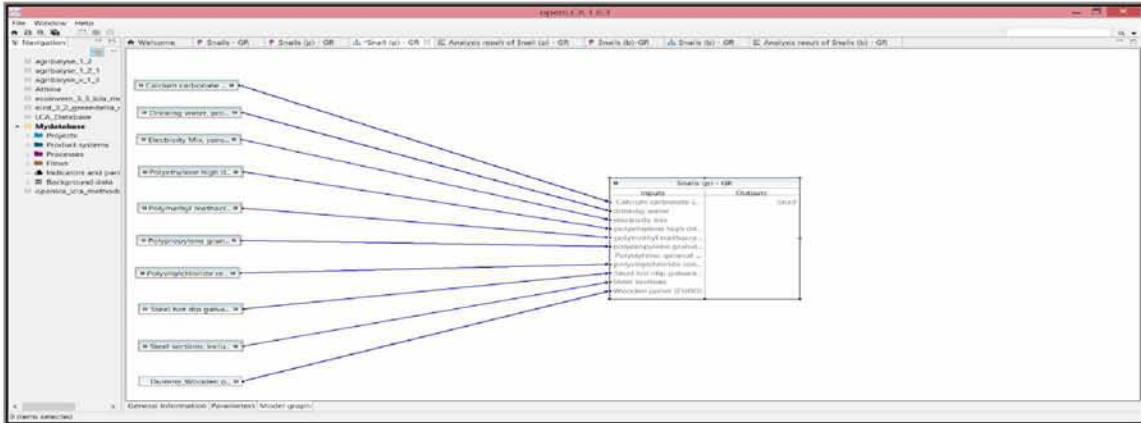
openLCA 1.6.3

File Window Help

Navigation

agribalyse_1_2
agribalyse_1_2_1
agribalyse_v_1_3
Athina
ecoinvent_3_3_lcia_m
elcd_3_2_greendelta
LCA_Database
Mydatabase
Projects
Product systems
Processes
Flows
Indicators and para
Background data
openlca_lcia_methods

Welcome | Snails - GR | Snails (p) - GR | *Snail (p) - GR | Analysis result of Snail (p) - GR | Snails (b)-GR | Snails (b) - GR | Analysis result of Snails (b) - GR

Calcium carbonate ...
Drinking water, pro...
Electricity Mix, cons...
Polyethylene high d...
Polymethyl methacr...
Polypropylene gran...
Polyvinylchloride re...
Steel hot dip galva...
Steel sections, inclu...
Dummy_Wooden p...

Snails (p) - GR
Inputs | Outputs
Calcium carbonate (... | Snail
Drinking water
electricity mix
polyethylene high de...
polymethyl methacry...
polypropylene granul...
Polystyrene, general ...
polyvinylchloride con...
Steel hot dip galvani...
Steel sections
Wooden panel (Dumm

General Information Parameters Model graph

0 items selected